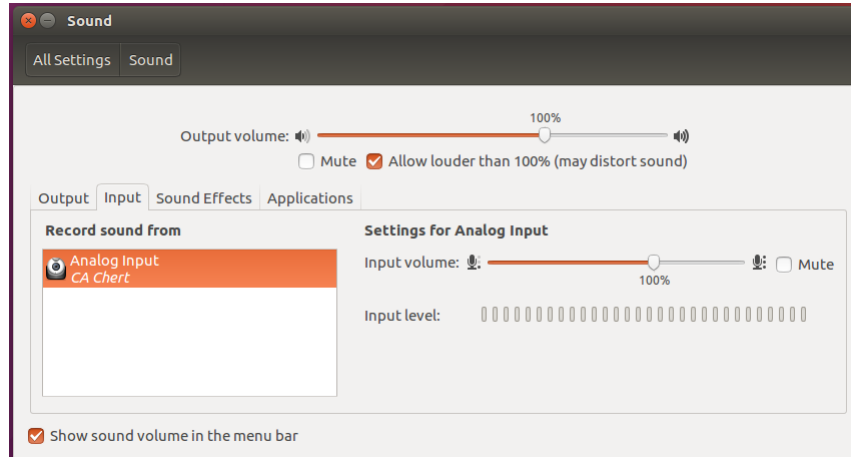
Sound

All Settings | Sound

100%

Output volume:

Mute

Allow louder than 100% (may distort sound)

Output | Input | Sound Effects | Applications

Record sound from

Analog Input
CA Chert

Settings for Analog Input

Input volume:

Mute

100%

Input level:

Show sound volume in the menu bar